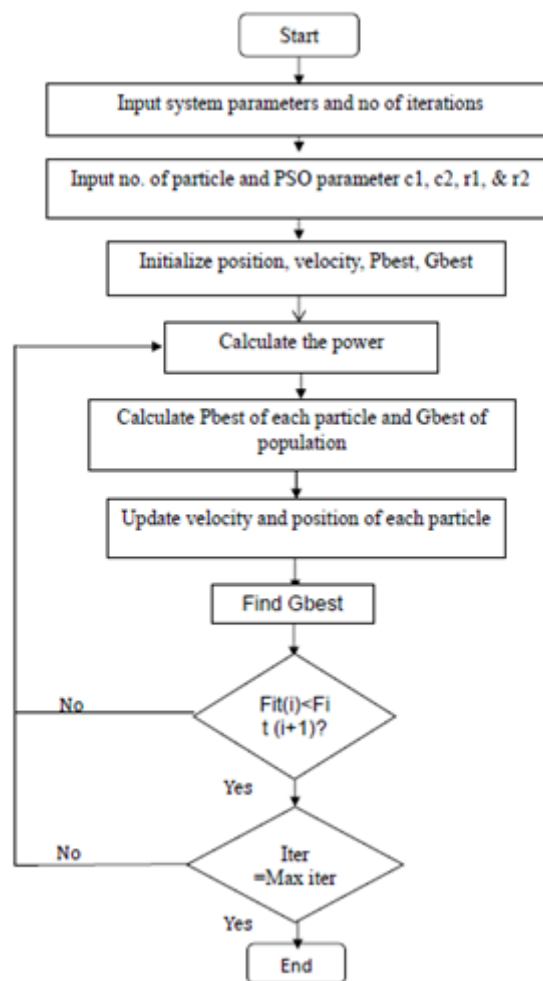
Start

Input system parameters and no of iterations

Input no. of particle and PSO parameter c1, c2, r1, & r2

Initialize position, velocity, Pbest, Gbest

Calculate the power

Calculate Pbest of each particle and Gbest of population

Update velocity and position of each particle

Find Gbest

Fit(i)<Fit (i+1)?

No

Yes

Iter =Max iter

No

Yes

End